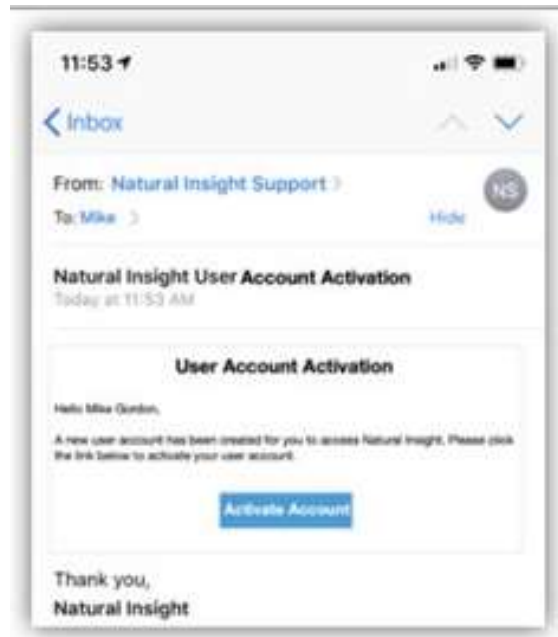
11:53

Inbox

From: Natural Insight Support

NS

To: Mike

Hide

Natural Insight User Account Activation

Today at 11:53 AM

User Account Activation

Hello Mike Gordon,

A new user account has been created for you to access Natural Insight. Please click the link below to activate your user account.

Activate Account

Thank you,

Natural Insight